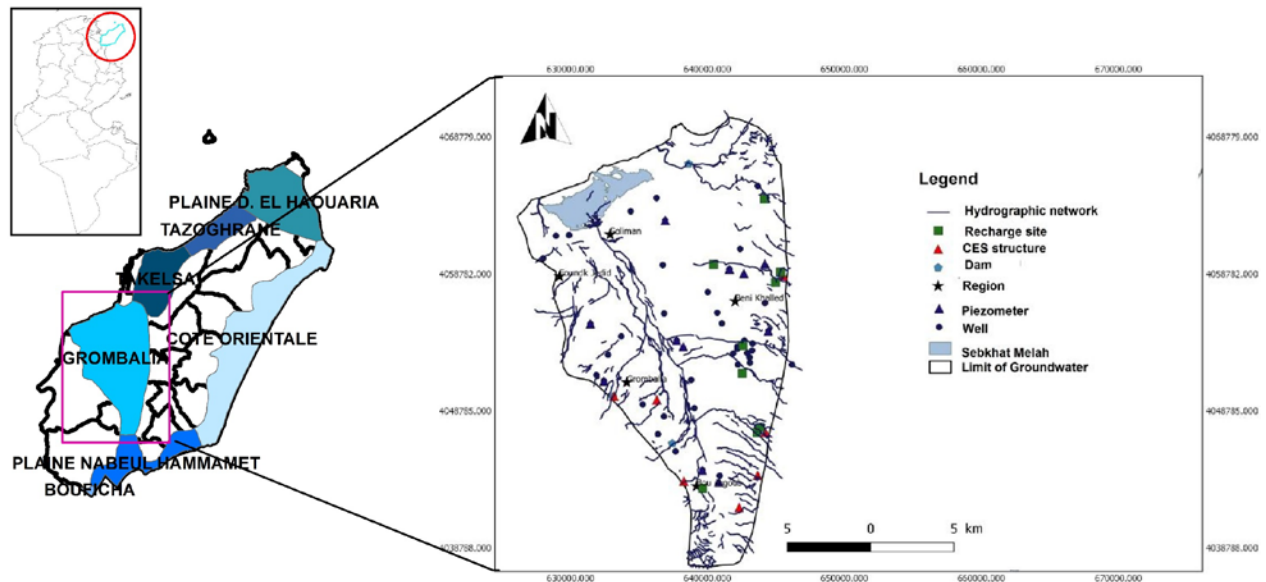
PLAINE D. EL HAOUARIA
TAZOGHRANE
TAKELSA
GROMBALIA
COTE ORIENTALE
PLAINE NABEUL HAMMAMET
BOUFICHA

630000.000 640000.000 650000.000 660000.000 670000.000

4068779.000
4058782.000
4048785.000
4038788.000

4068775.000
4058782.000
4048785.000
4038788.000

N

Soliman
Menzel Bouzelfa
Beni Khalled
Grombalia
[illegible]

Legend
Hydrographic network
Recharge site
CES structure
Dam
Region
Piezometer
Well
Sebkhat Melah
Limit of Groundwater

5 0 5 km

630000.000 640000.000 650000.000 660000.000 670000.000